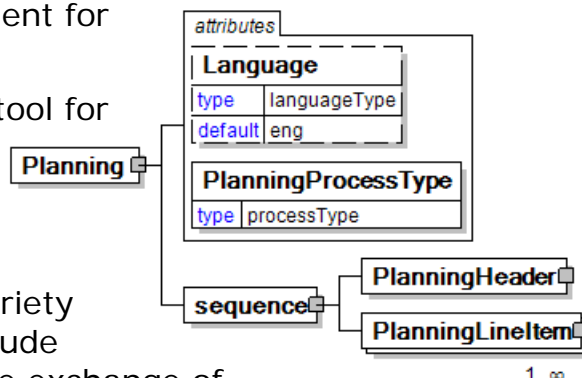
ent for

tool for

riety
ude
e exchange of

attributes

Language

| type | languageType |
|---|---|
| default | eng |

PlanningProcessType

| type | processType |
|---|---|

Planning

sequence

PlanningHeader

PlanningLineItem

1..∞